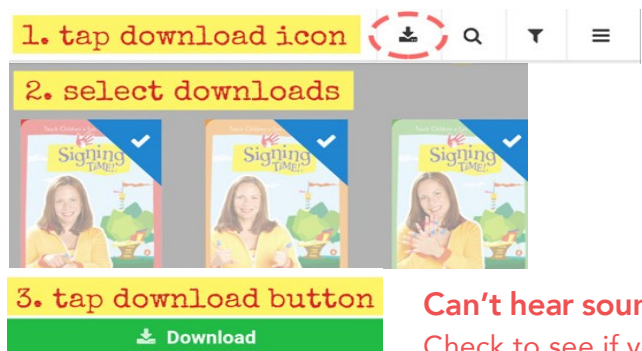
1. tap download icon

2. select downloads

Teach Children to Sign
Signing TIME!

Teach Children to Sign
Signing TIME!

Signing TIME!

3. tap download button

Download

Can't hear sour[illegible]
Check to see if y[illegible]